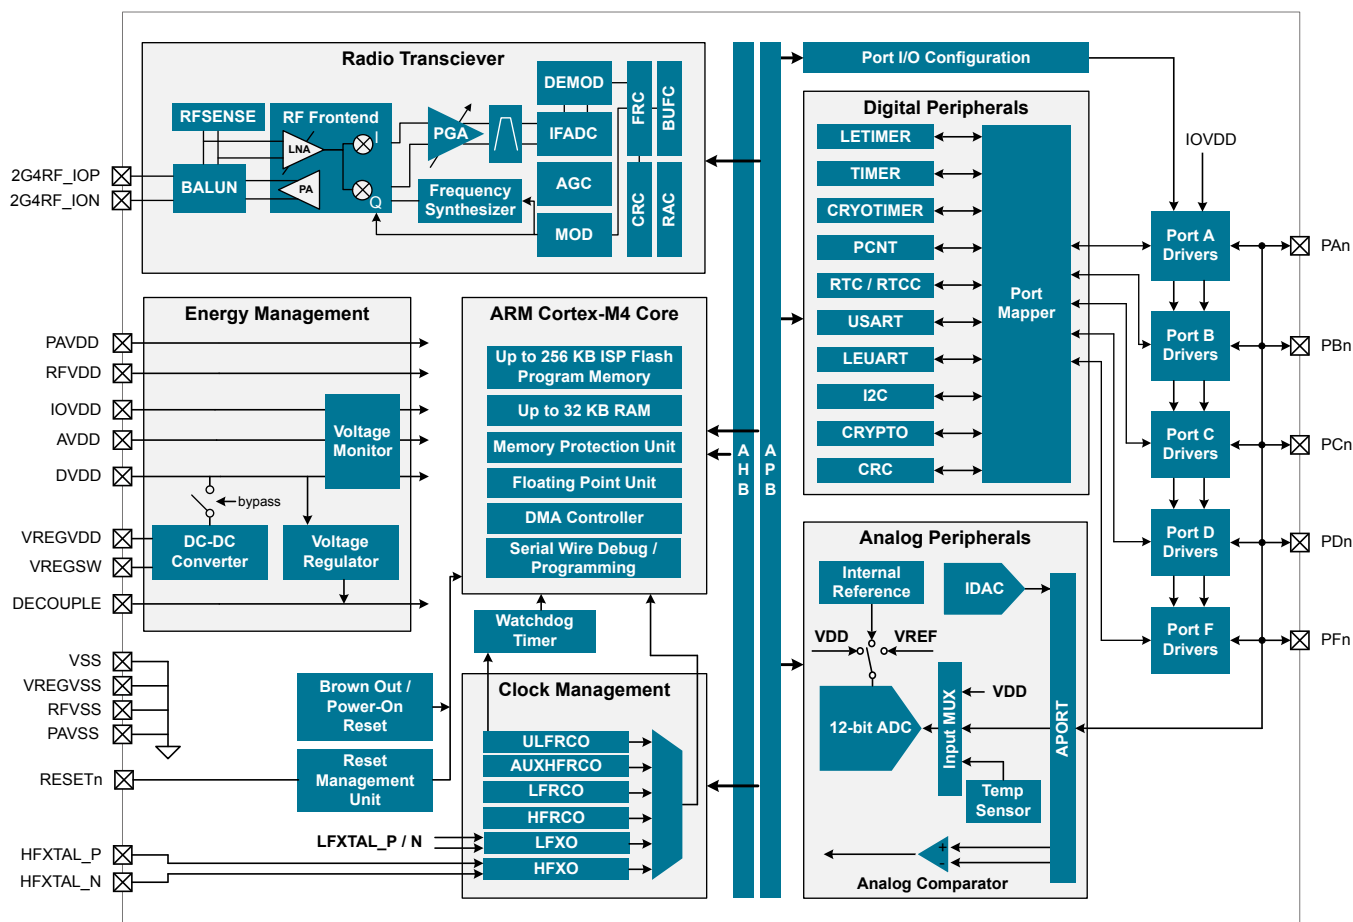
Radio Transciever

RFSENSE

RF Frontend

LNA

PA

I

Q

BALUN

PGA

IFADC

DEMOD

AGC

MOD

Frequency Synthesizer

FRC

BUFC

CRC

RAC

2G4RF_IOP

2G4RF_ION

Port I/O Configuration

Digital Peripherals

LETIMER

TIMER

CRYOTIMER

PCNT

RTC / RTCC

USART

LEUART

I2C

CRYPTO

CRC

Port Mapper

IOVDD

Port A Drivers

Port B Drivers

Port C Drivers

Port D Drivers

Port F Drivers

PAn

PBn

PCn

PDn

PFn

Energy Management

PAVDD

RFVDD

IOVDD

AVDD

DVDD

VREGVDD

VREGSW

DECOUPLE

Voltage Monitor

bypass

DC-DC Converter

Voltage Regulator

ARM Cortex-M4 Core

Up to 256 KB ISP Flash Program Memory

Up to 32 KB RAM

Memory Protection Unit

Floating Point Unit

DMA Controller

Serial Wire Debug / Programming

A H B

A P B

Watchdog Timer

VSS

VREGVSS

RFVSS

PAVSS

RESETn

Brown Out / Power-On Reset

Reset Management Unit

Clock Management

ULFRCO

AUXHFRCO

LFRCO

HFRCO

LFXO

HFXO

LFXTAL_P / N

HFXTAL_P

HFXTAL_N

Analog Peripherals

Internal Reference

IDAC

VDD

VREF

12-bit ADC

Input MUX

VDD

Temp Sensor

APORT

+

-

Analog Comparator